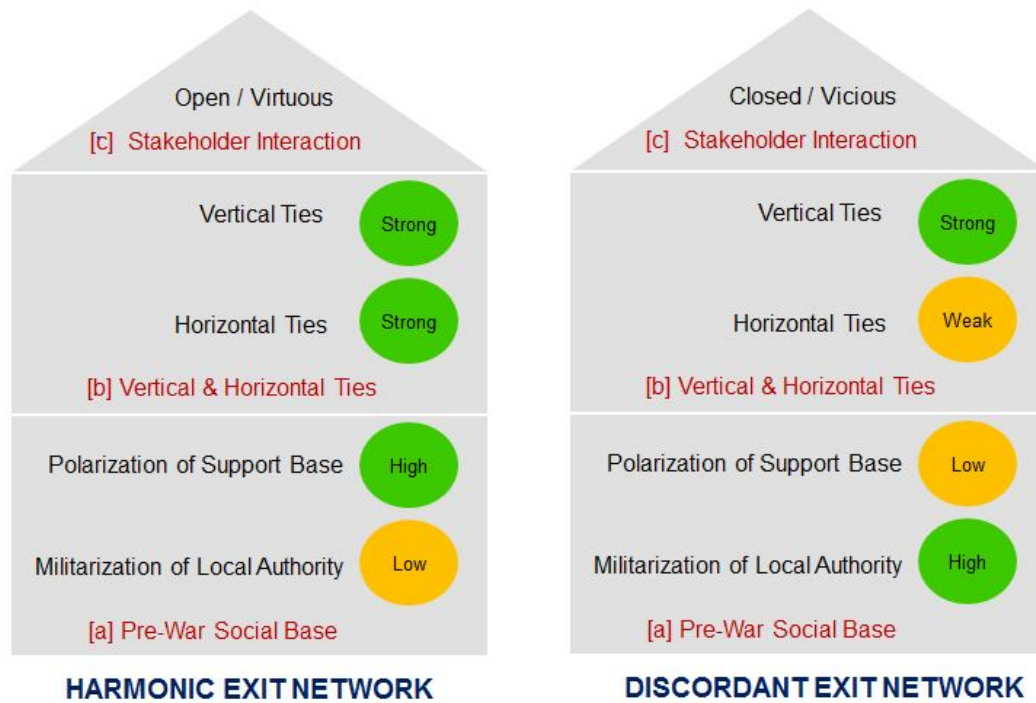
Open / Virtuous

[c] Stakeholder Interaction

Vertical Ties Strong

Horizontal Ties Strong

[b] Vertical & Horizontal Ties

Polarization of Support Base High

Militarization of Local Authority Low

[a] Pre-War Social Base

HARMONIC EXIT NETWORK

Closed / Vicious

[c] Stakeholder Interaction

Vertical Ties Strong

Horizontal Ties Weak

[b] Vertical & Horizontal Ties

Polarization of Support Base Low

Militarization of Local Authority High

[a] Pre-War Social Base

DISCORDANT EXIT NETWORK